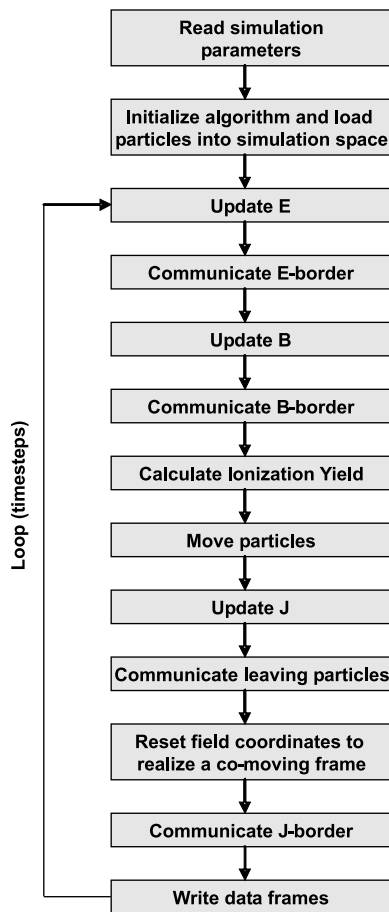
Read simulation parameters

Initialize algorithm and load particles into simulation space

Update E

Communicate E-border

Update B

Communicate B-border

Calculate Ionization Yield

Move particles

Update J

Communicate leaving particles

Reset field coordinates to realize a co-moving frame

Communicate J-border

Write data frames

Loop (timesteps)